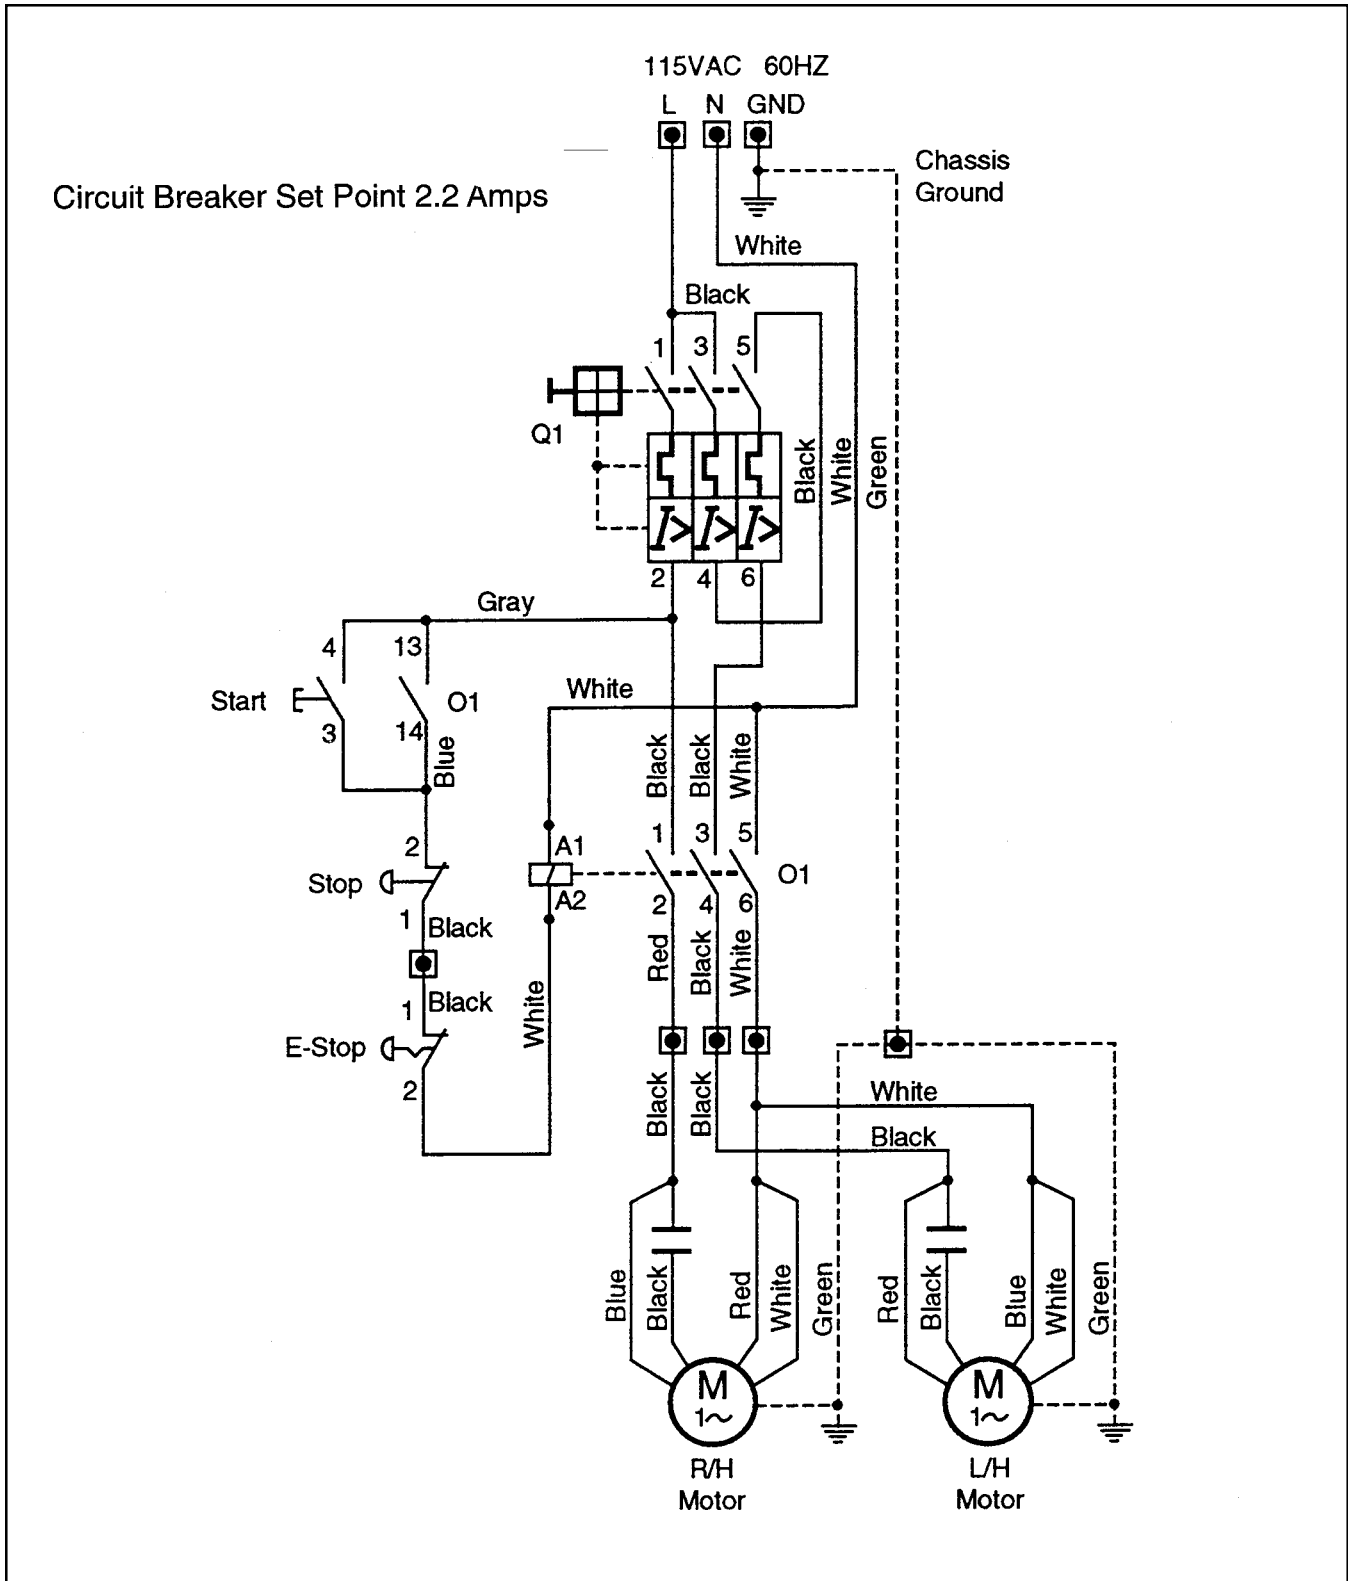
115VAC 60HZ
L N GND
Chassis Ground
Circuit Breaker Set Point 2.2 Amps
White
Black
1 3 5
Q1
Black
White
Green
2 4 6
Gray
4 13
Start
3 14
O1
White
Blue
Black
Black
White
2
A1
1 3 5
Stop
A2
O1
1 Black
2 4 6
Red
Black
White
1 Black
White
E-Stop
2
Black
Black
White
Black
Blue
Black
Red
White
Green
Red
Black
Blue
White
Green
M
1~
M
1~
R/H Motor
L/H Motor